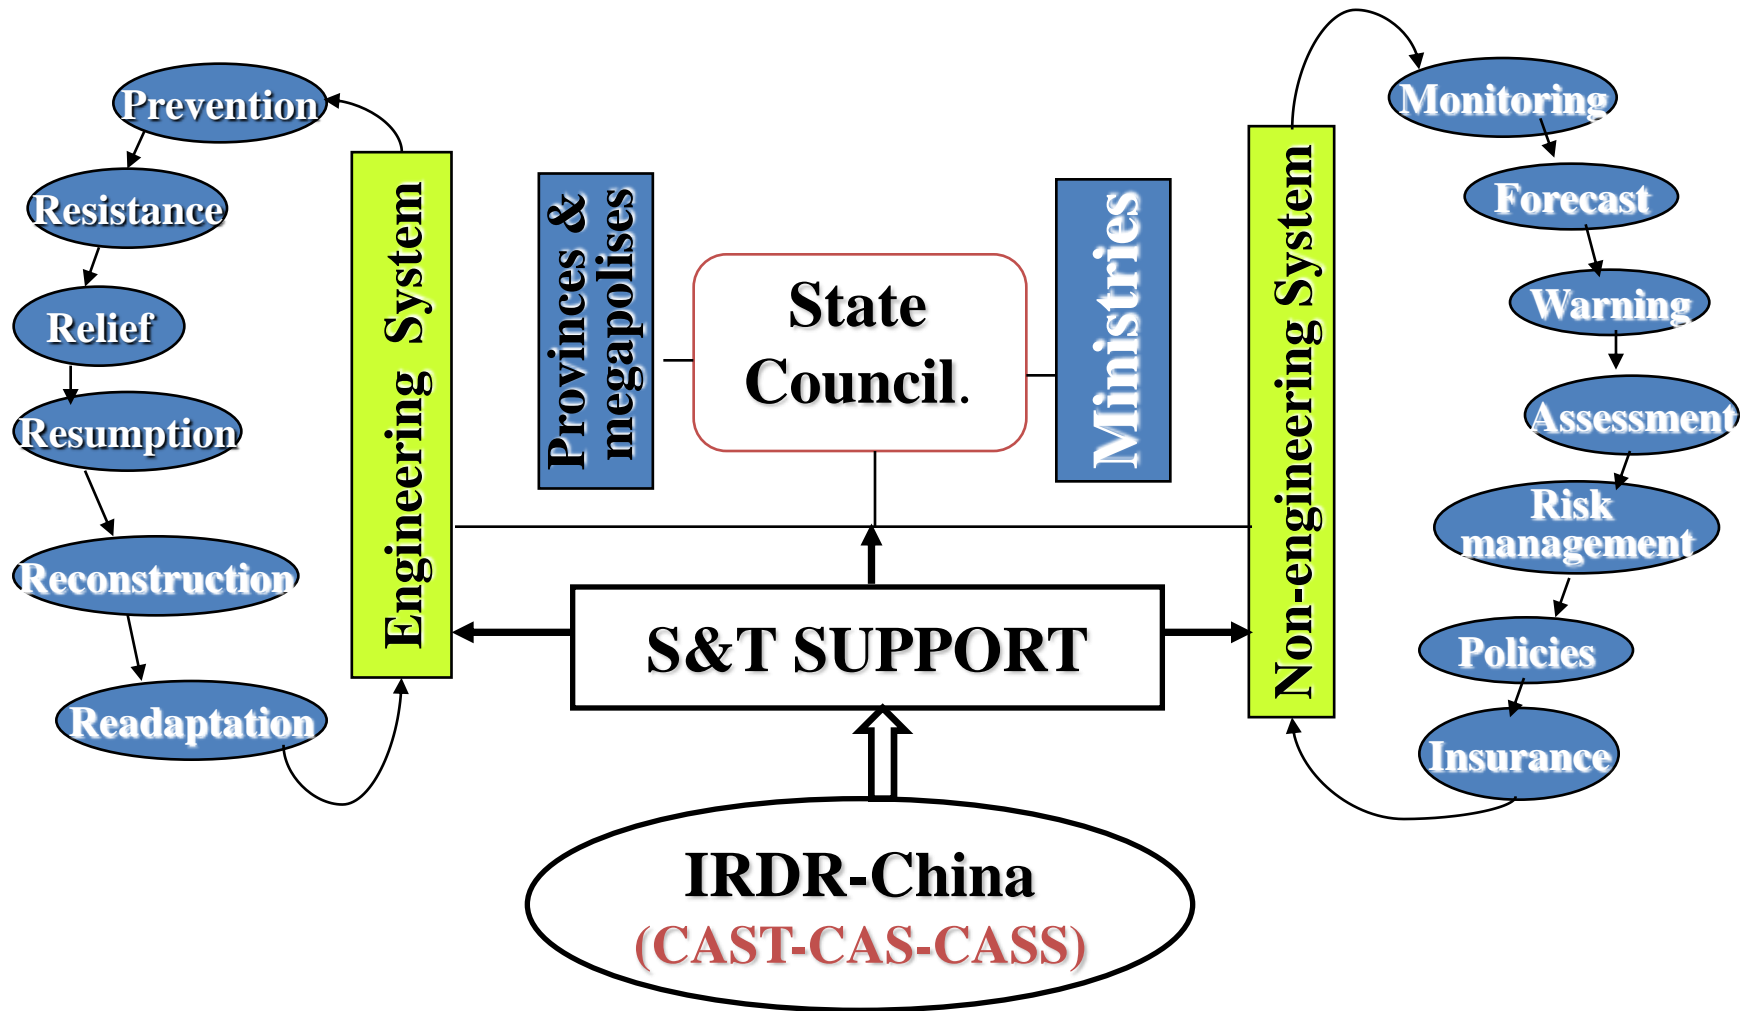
Prevention
Resistance
Relief
Resumption
Reconstruction
Readaptation

Engineering System

Provinces & megapolises

State Council.

Ministries

Non-engineering System

Monitoring
Forecast
Warning
Assessment
Risk management
Policies
Insurance

S&T SUPPORT

IRDR-China
(CAST-CAS-CASS)